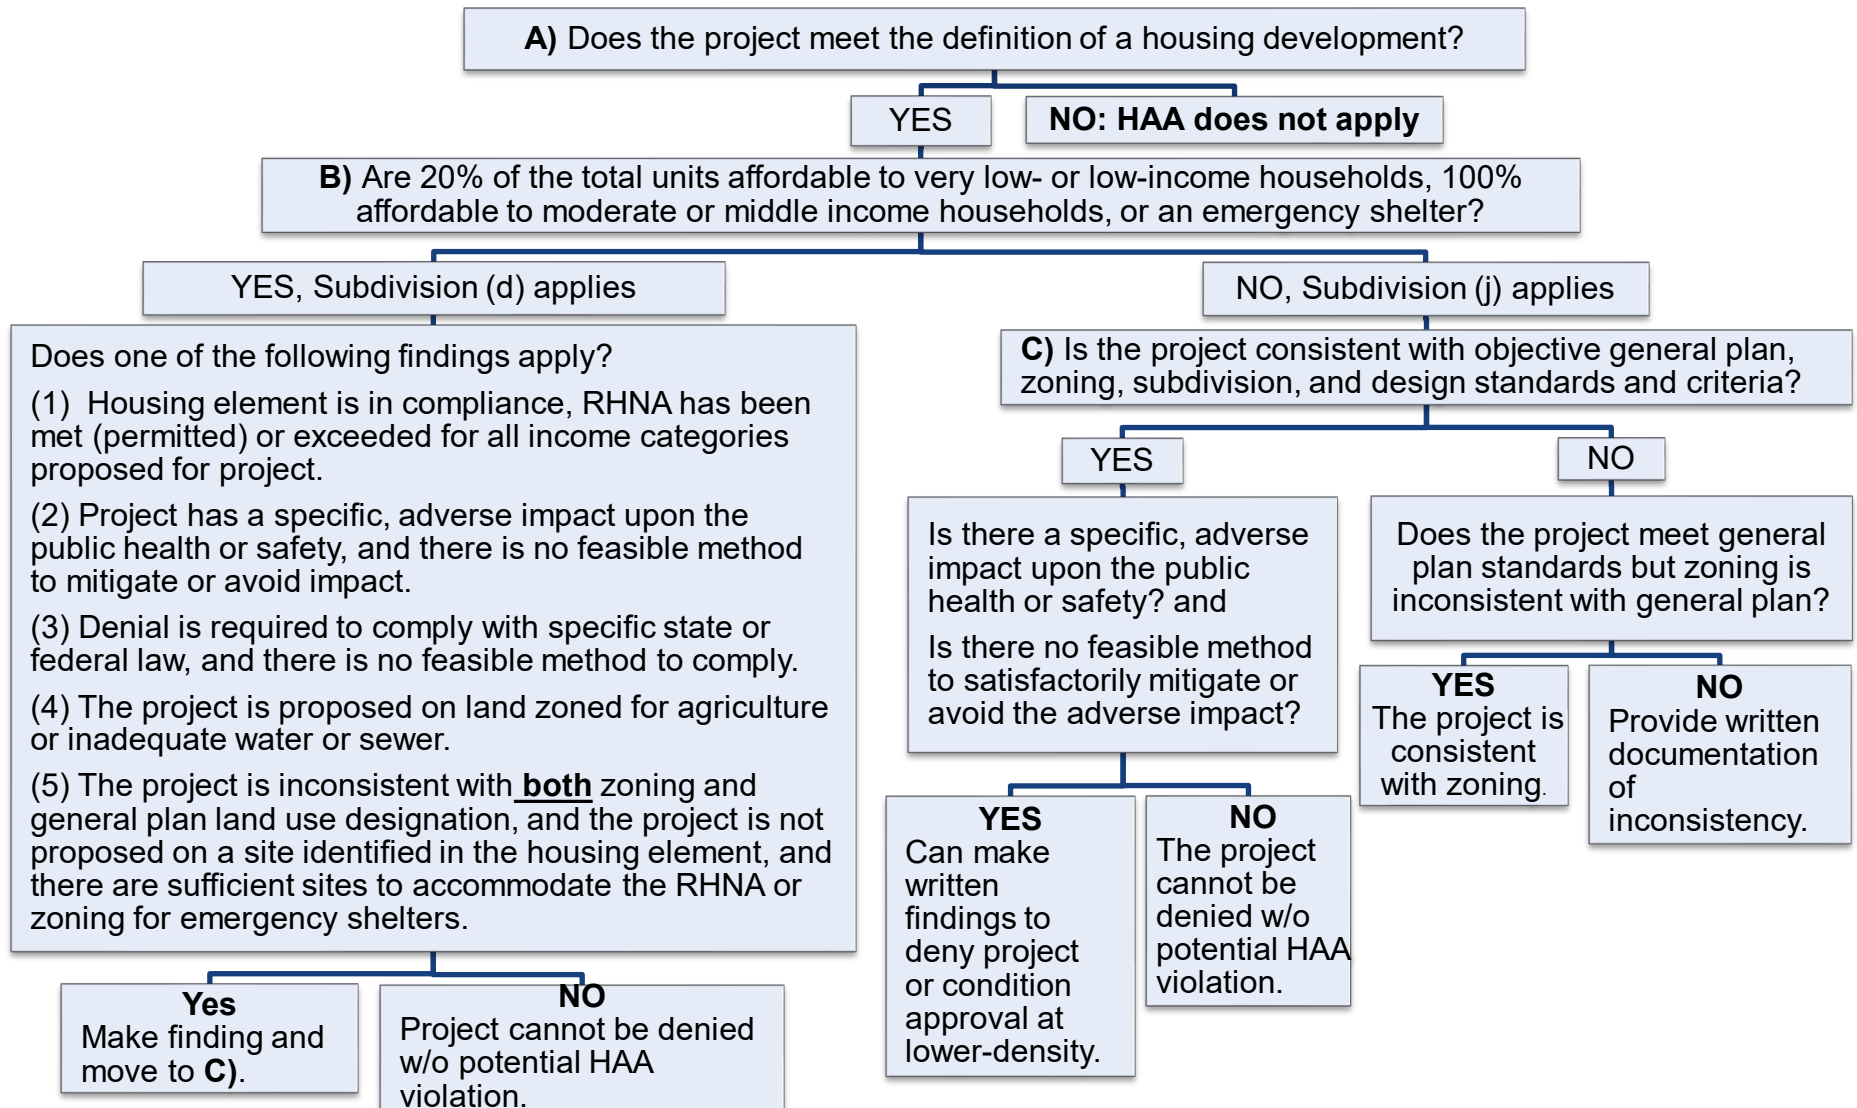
**A)** Does the project meet the definition of a housing development?

YES

**NO: HAA does not apply**

**B)** Are 20% of the total units affordable to very low- or low-income households, 100% affordable to moderate or middle income households, or an emergency shelter?

YES, Subdivision (d) applies

NO, Subdivision (j) applies

Does one of the following findings apply?

(1) Housing element is in compliance, RHNA has been met (permitted) or exceeded for all income categories proposed for project.

(2) Project has a specific, adverse impact upon the public health or safety, and there is no feasible method to mitigate or avoid impact.

(3) Denial is required to comply with specific state or federal law, and there is no feasible method to comply.

(4) The project is proposed on land zoned for agriculture or inadequate water or sewer.

(5) The project is inconsistent with **both** zoning and general plan land use designation, and the project is not proposed on a site identified in the housing element, and there are sufficient sites to accommodate the RHNA or zoning for emergency shelters.

**Yes**
Make finding and move to **C)**.

**NO**
Project cannot be denied w/o potential HAA violation.

**C)** Is the project consistent with objective general plan, zoning, subdivision, and design standards and criteria?

YES

NO

Is there a specific, adverse impact upon the public health or safety? and

Is there no feasible method to satisfactorily mitigate or avoid the adverse impact?

Does the project meet general plan standards but zoning is inconsistent with general plan?

**YES**
The project is consistent with zoning.

**NO**
Provide written documentation of inconsistency.

**YES**
Can make written findings to deny project or condition approval at lower-density.

**NO**
The project cannot be denied w/o potential HAA violation.